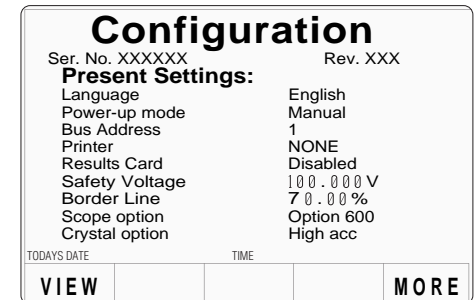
Configuration

Ser. No. XXXXXX Rev. XXX

Present Settings:

| | |
|---|---|
| Language | English |
| Power-up mode | Manual |
| Bus Address | 1 |
| Printer | NONE |
| Results Card | Disabled |
| Safety Voltage | 100.000V |
| Border Line | 70.00% |
| Scope option | Option 600 |
| Crystal option | High acc |

TODAYS DATE TIME

VIEW MORE